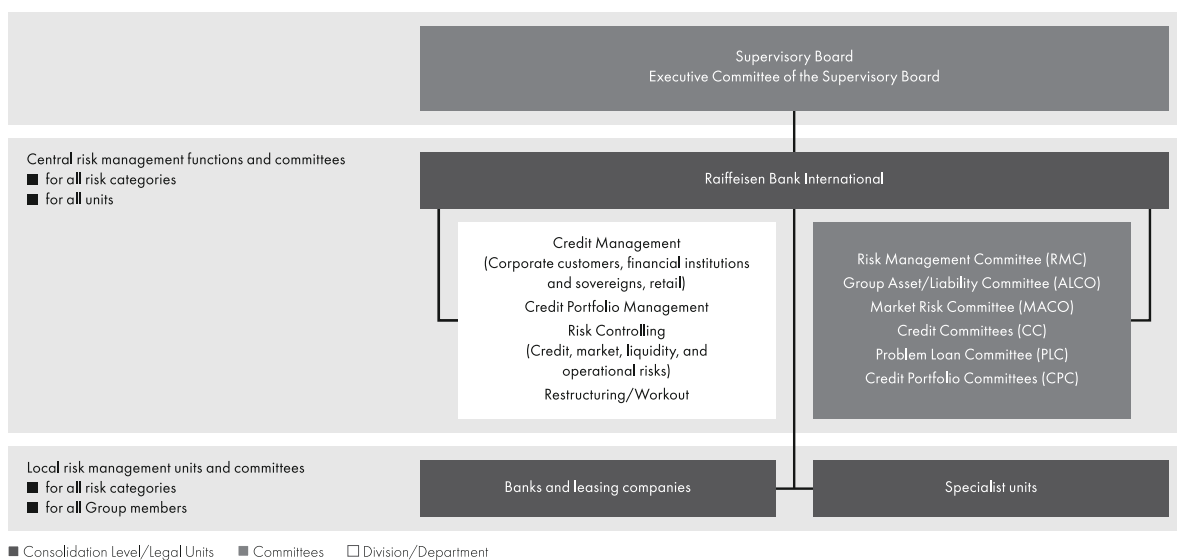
Supervisory Board
Executive Committee of the Supervisory Board

Central risk management functions and committees
■ for all risk categories
■ for all units

Raiffeisen Bank International

Credit Management
(Corporate customers, financial institutions and sovereigns, retail)
Credit Portfolio Management
Risk Controlling
(Credit, market, liquidity, and operational risks)
Restructuring/Workout

Risk Management Committee (RMC)
Group Asset/Liability Committee (ALCO)
Market Risk Committee (MACO)
Credit Committees (CC)
Problem Loan Committee (PLC)
Credit Portfolio Committees (CPC)

Local risk management units and committees
■ for all risk categories
■ for all Group members

Banks and leasing companies

Specialist units

■ Consolidation Level/Legal Units ■ Committees □ Division/Department